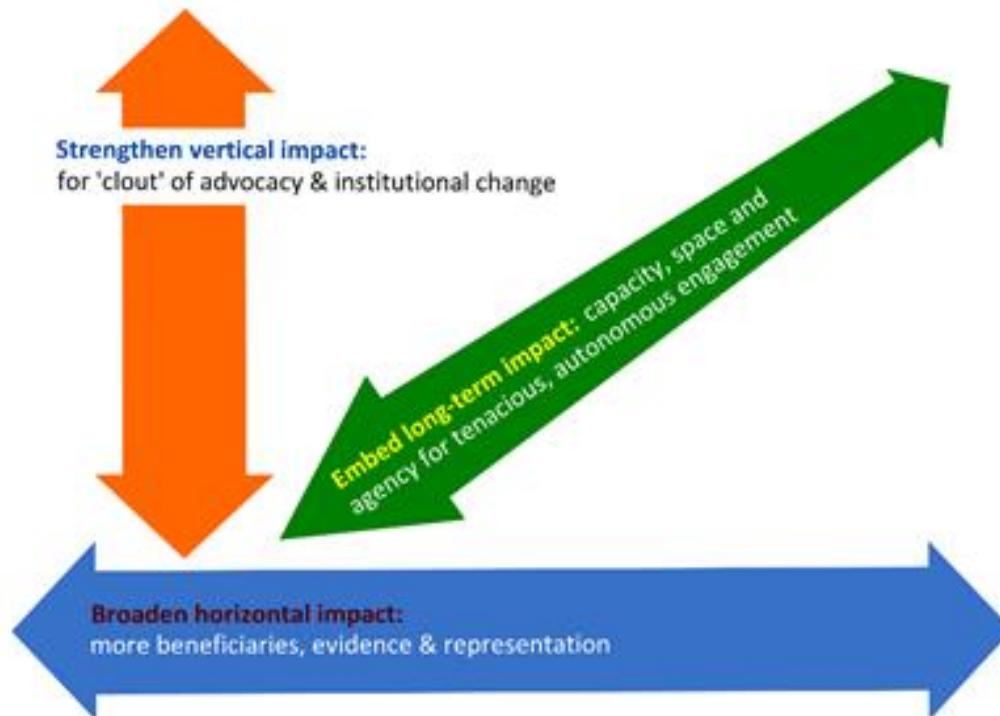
Strengthen vertical impact:
for 'clout' of advocacy & institutional change

Embed long-term impact: capacity, space and agency for tenacious, autonomous engagement

Broaden horizontal impact:
more beneficiaries, evidence & representation